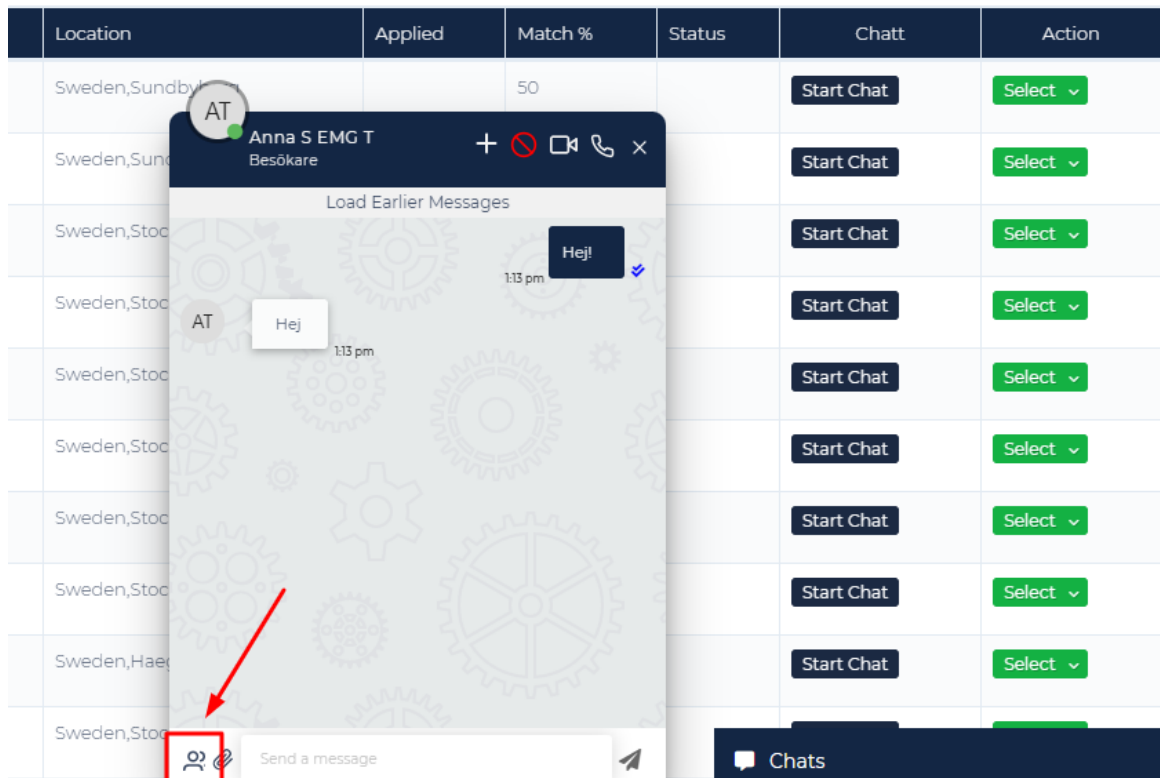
| Location | Applied | Match % | Status | Chatt | Action |
|---|---|---|---|---|---|
| Sweden,Sundby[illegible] | | 50 | | Start Chat | Select |
| Sweden,Sun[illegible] | | | | Start Chat | Select |
| Sweden,Stoc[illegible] | | | | Start Chat | Select |
| Sweden,Stoc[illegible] | | | | Start Chat | Select |
| Sweden,Stoc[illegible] | | | | Start Chat | Select |
| Sweden,Stoc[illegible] | | | | Start Chat | Select |
| Sweden,Stoc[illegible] | | | | Start Chat | Select |
| Sweden,Stoc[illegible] | | | | Start Chat | Select |
| Sweden,Hae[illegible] | | | | Start Chat | Select |
| Sweden,Stoc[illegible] | | | | | |

AT
Anna S EMG T
Besökare

Load Earlier Messages

Hej!
1:13 pm

AT
Hej
1:13 pm

Send a message

Chats